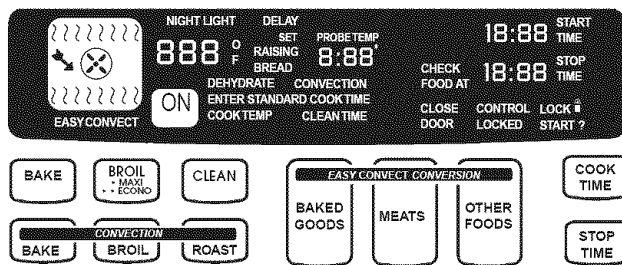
EASYCONVECT

NIGHT LIGHT DELAY SET RAISING BREAD

888 °F

PROBE TEMP 8:88'

DEHYDRATE CONVECTION

ON ENTER STANDARD COOK TIME

COOK TEMP CLEAN TIME

18:88 START TIME

CHECK FOOD AT 18:88 STOP TIME

CLOSE DOOR CONTROL LOCKED LOCK START ?

BAKE

BROIL • MAXI • ECONO

CLEAN

EASY CONVECT CONVERSION

BAKED GOODS

MEATS

OTHER FOODS

COOK TIME

CONVECTION

BAKE

BROIL

ROAST

STOP TIME